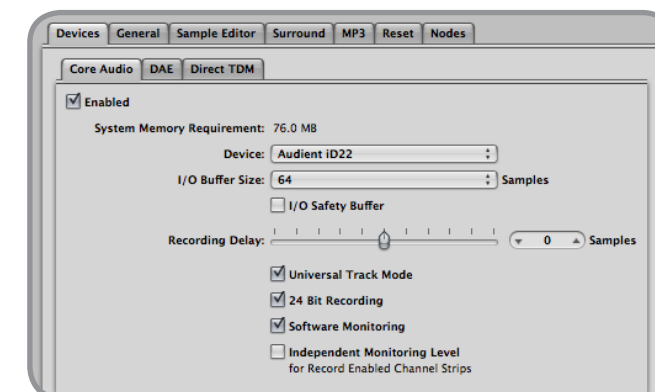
Devices General Sample Editor Surround MP3 Reset Nodes

Core Audio DAE Direct TDM

Enabled

System Memory Requirement: 76.0 MB

Device: Audient iD22

I/O Buffer Size: 64 Samples

I/O Safety Buffer

Recording Delay: 0 Samples

Universal Track Mode

24 Bit Recording

Software Monitoring

Independent Monitoring Level
for Record Enabled Channel Strips